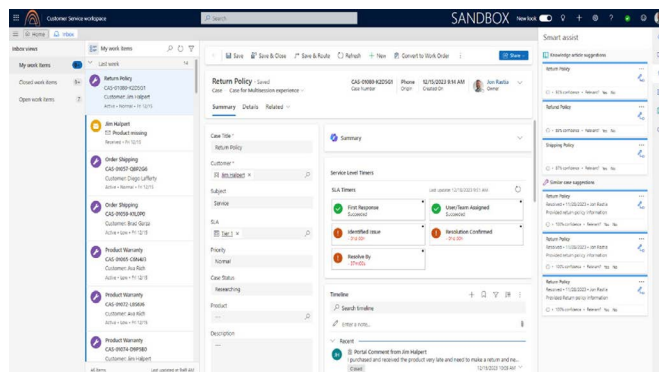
Customer Service workspace

Search

SANDBOX New look

Home Inbox

Inbox views

My work items

Closed work items

Open work items

My work items

Last week

Return Policy
CAS-01089-K2Z0G1
Customer: Jim Halpert
Active • Normal • Fr 12/15

Jim Halpert
Product missing
Resolved • Fr 12/15

Order Shipping
CAS-01057-Q8P2G6
Customer: Diego Lafferty
Active • Normal • Fr 12/15

Order Shipping
CAS-01059-K9L0P0
Customer: Brad Garza
Active • Low • Fr 12/15

Product Warranty
CAS-01005-C9N4J3
Customer: Ava Rich
Active • Low • Fr 12/15

Product Warranty
CAS-01072-L8S6I6
Customer: Ava Rich
Active • Low • Fr 12/15

Product Warranty
CAS-01074-D9P5B0
Customer: Jim Halpert

All items

Save | Save & Close | Save & Route | Refresh | + New | Convert to Work Order

Share

Return Policy - Saved
Case · Case for Multisession experience

CAS-01089-K2Z0G1
Case Number

Phone
Origin

12/15/2023 8:14 AM
Created On

Jim Radia
Owner

Summary Details Related

Case Title *
Return Policy

Customer *
Jim Halpert

Subject
Service

SLA
Tier 1

Priority
Normal

Case Status
Researching

Product
---

Description
---

Summary

Service Level Timers

SLA Timers

First Response
Succeeded

User/Team Assigned
Succeeded

Identified Issue
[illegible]

Resolution Confirmed
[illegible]

Resolve By
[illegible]

Timeline

Search timeline

Enter a note...

Recent

Portal Comment from Jim Halpert
I purchased and received the product very late and need to make a return and ne...
Closed
12/15/2023 10:08 AM

Smart assist

Knowledge article suggestions

Return Policy

Refund Policy

Shipping Policy

Similar case suggestions

Return Policy
Provided return policy information

Return Policy
Provided return policy information

Return Policy
Provided return policy information